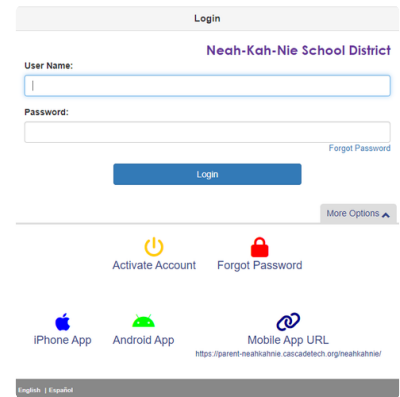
Login

Neah-Kah-Nie School District

User Name:

Password:

Forgot Password

Login

More Options

Activate Account

Forgot Password

iPhone App

Android App

Mobile App URL
https://parent-neahkahnie.cascadetech.org/neahkahnie/

English | Español